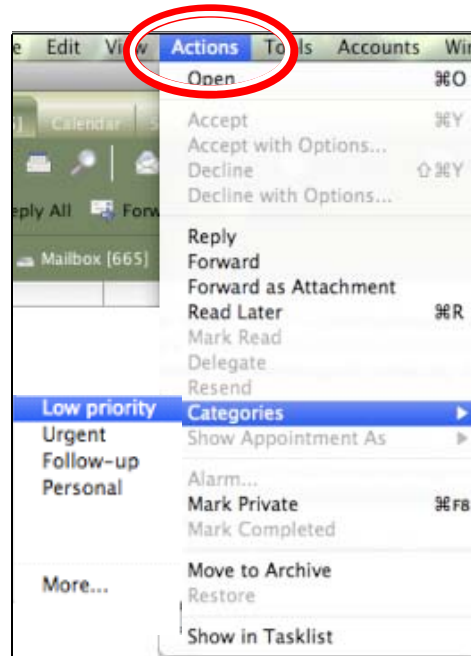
e Edit View Actions Tools Accounts Wi

Open ⌘O

5] Calendar

ply All Forw

Mailbox [665]

Accept ⌘Y
Accept with Options...
Decline ⇧⌘Y
Decline with Options...

Reply
Forward
Forward as Attachment
Read Later ⌘R
Mark Read
Delegate
Resend

Low priority
Urgent
Follow-up
Personal

More...

Categories
Show Appointment As

Alarm...
Mark Private ⌘F8
Mark Completed

Move to Archive
Restore

Show in Tasklist